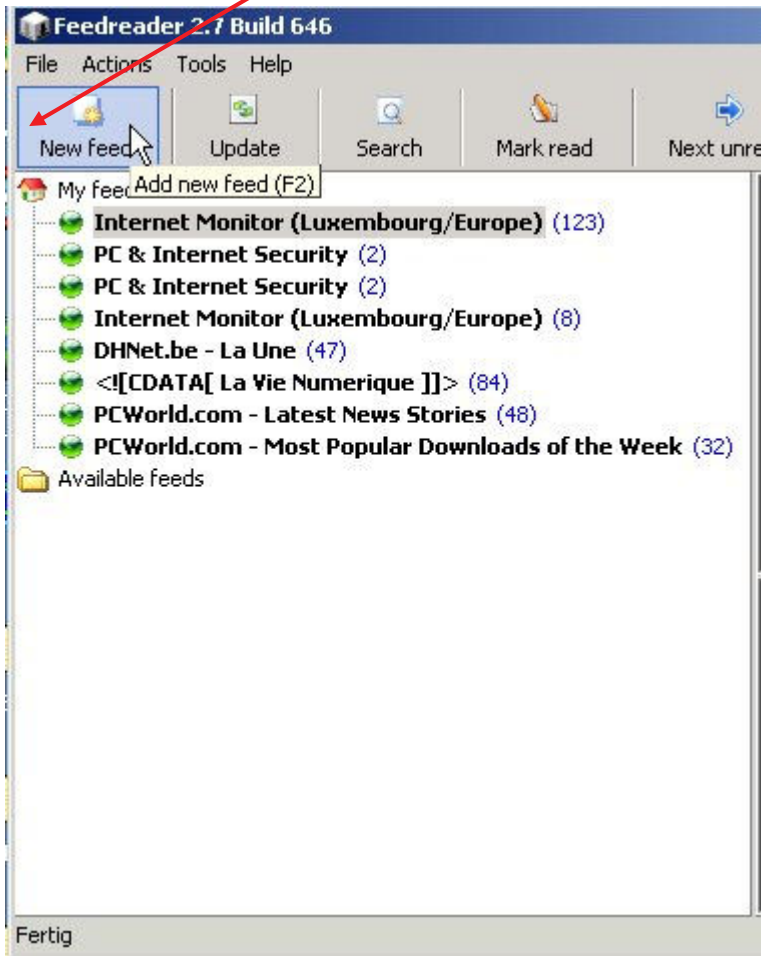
Feedreader 2.7 Build 646

File Actions Tools Help

New feed Update Search Mark read Next unre

My feed Add new feed (F2)

Internet Monitor (Luxembourg/Europe) (123)
PC & Internet Security (2)
PC & Internet Security (2)
Internet Monitor (Luxembourg/Europe) (8)
DHNet.be - La Une (47)
<![CDATA[ La Vie Numerique ]]> (84)
PCWorld.com - Latest News Stories (48)
PCWorld.com - Most Popular Downloads of the Week (32)
Available feeds

Fertig